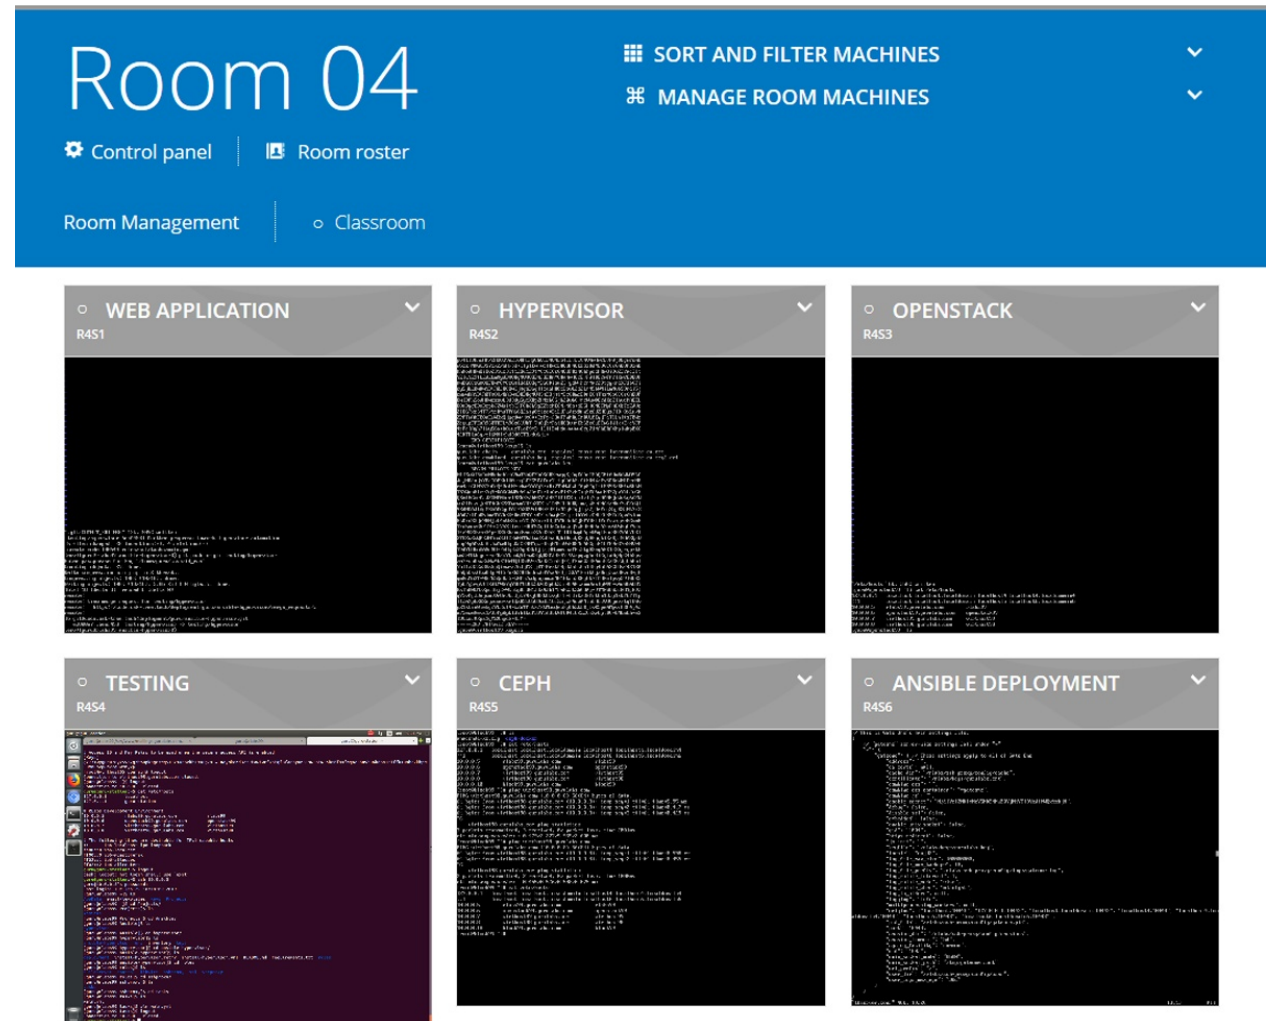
Room 04

Control panel | Room roster

Room Management | Classroom

SORT AND FILTER MACHINES

MANAGE ROOM MACHINES

WEB APPLICATION
R4S1

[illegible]

HYPERVISOR
R4S2

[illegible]

OPENSTACK
R4S3

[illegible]

TESTING
R4S4

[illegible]

CEPH
R4S5

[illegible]

ANSIBLE DEPLOYMENT
R4S6

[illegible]